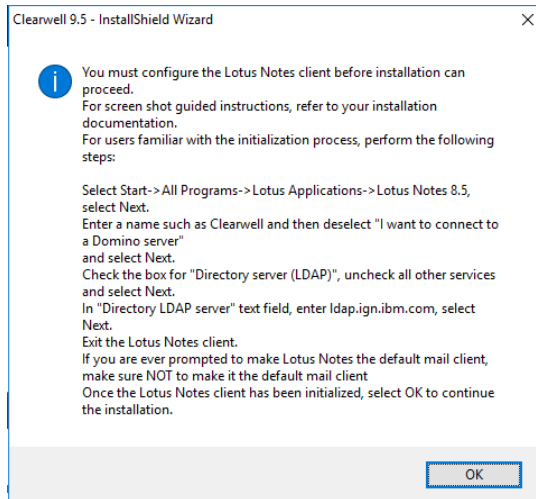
Clearwell 9.5 - InstallShield Wizard

×

You must configure the Lotus Notes client before installation can proceed.
For screen shot guided instructions, refer to your installation documentation.
For users familiar with the initialization process, perform the following steps:

Select Start->All Programs->Lotus Applications->Lotus Notes 8.5, select Next.
Enter a name such as Clearwell and then deselect "I want to connect to a Domino server"
and select Next.
Check the box for "Directory server (LDAP)", uncheck all other services and select Next.
In "Directory LDAP server" text field, enter ldap.ign.ibm.com, select Next.
Exit the Lotus Notes client.
If you are ever prompted to make Lotus Notes the default mail client, make sure NOT to make it the default mail client
Once the Lotus Notes client has been initialized, select OK to continue the installation.

OK